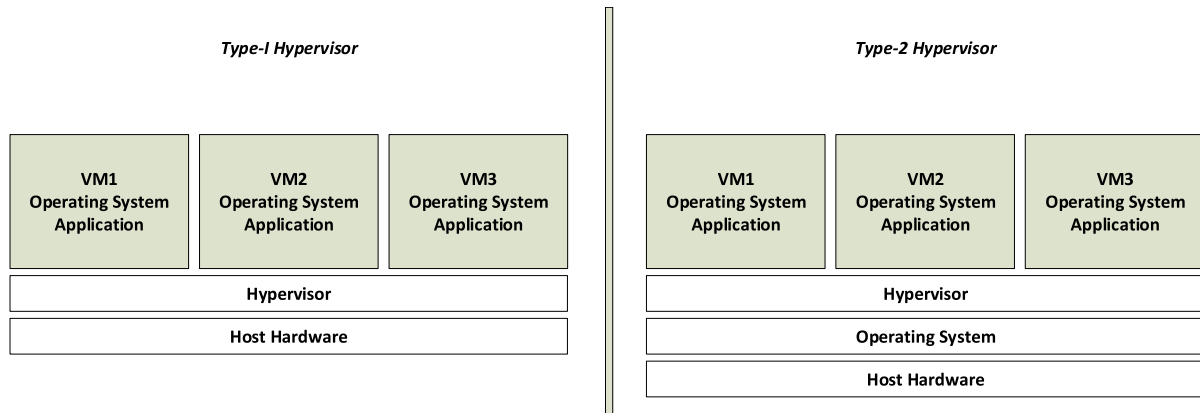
Type-I Hypervisor

VM1
Operating System
Application

VM2
Operating System
Application

VM3
Operating System
Application

Hypervisor

Host Hardware

Type-2 Hypervisor

VM1
Operating System
Application

VM2
Operating System
Application

VM3
Operating System
Application

Hypervisor

Operating System

Host Hardware